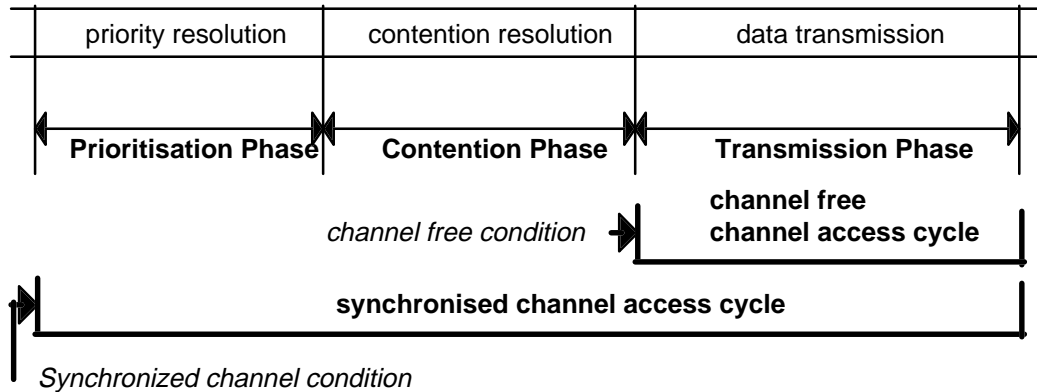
priority resolution

contention resolution

data transmission

Prioritisation Phase

Contention Phase

Transmission Phase

channel free condition

channel free channel access cycle

synchronised channel access cycle

Synchronized channel condition